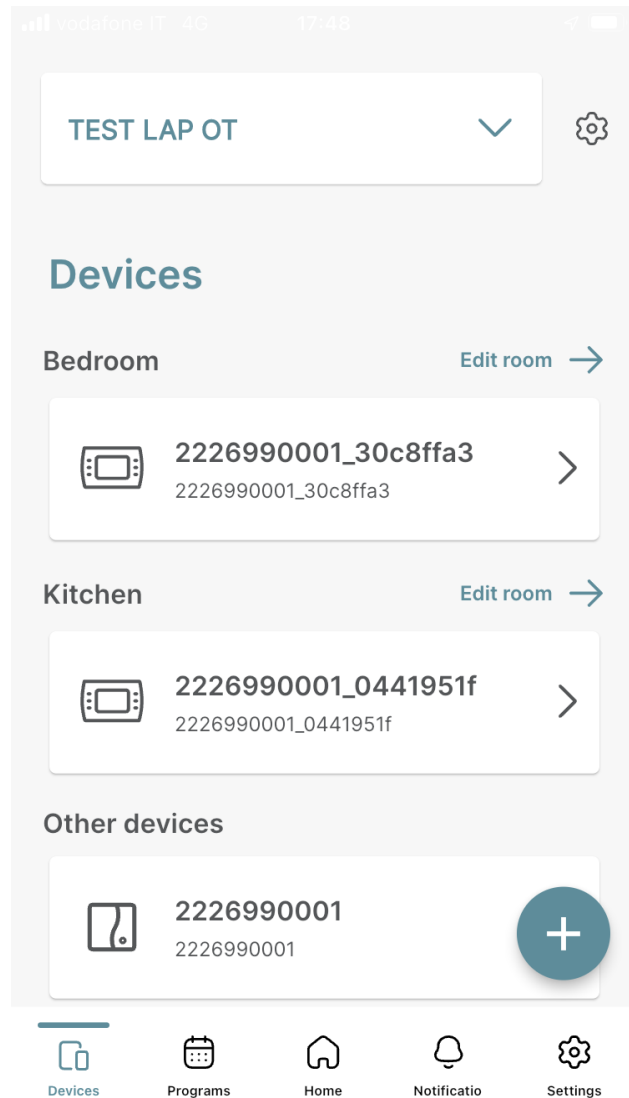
vodafone IT 4G 17:48

TEST LAP OT

Devices

Bedroom
Edit room

2226990001_30c8ffa3
2226990001_30c8ffa3

Kitchen
Edit room

2226990001_0441951f
2226990001_0441951f

Other devices

2226990001
2226990001

Devices
Programs
Home
Notificatio
Settings